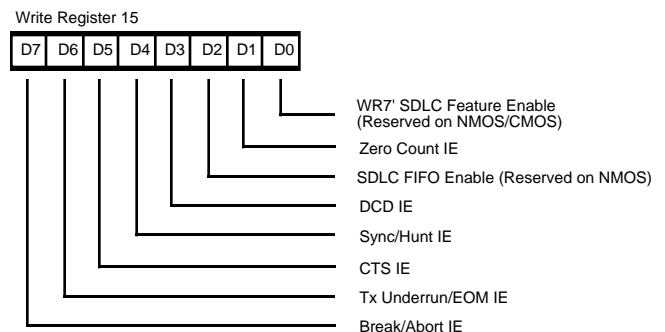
Write Register 15

| D7 | D6 | D5 | D4 | D3 | D2 | D1 | D0 |
|---|---|---|---|---|---|---|---|

WR7' SDLC Feature Enable (Reserved on NMOS/CMOS)

Zero Count IE

SDLC FIFO Enable (Reserved on NMOS)

DCD IE

Sync/Hunt IE

CTS IE

Tx Underrun/EOM IE

Break/Abort IE